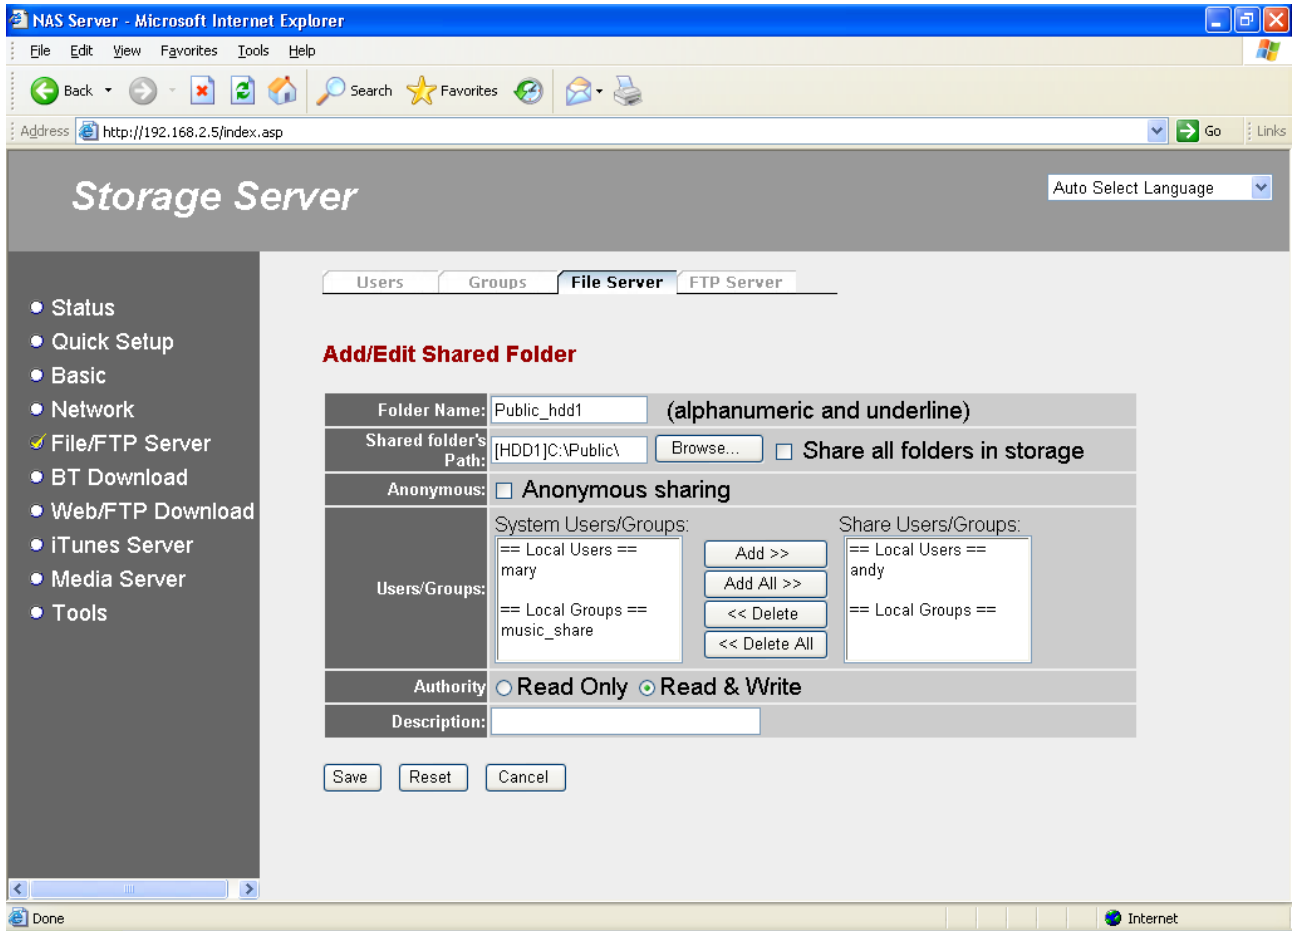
NAS Server - Microsoft Internet Explorer

File Edit View Favorites Tools Help

Back Search Favorites

Address http://192.168.2.5/index.asp Go Links

Storage Server

Auto Select Language

Status
Quick Setup
Basic
Network
File/FTP Server
BT Download
Web/FTP Download
iTunes Server
Media Server
Tools

Users Groups File Server FTP Server

Add/Edit Shared Folder

| Folder Name: | Public_hdd1 (alphanumeric and underline) |
|---|---|
| Shared folder's Path: | [HDD1]C:\Public\ Browse... Share all folders in storage |
| Anonymous: | Anonymous sharing |
| Users/Groups: | System Users/Groups: == Local Users == mary == Local Groups == music_share Add >> Add All >> << Delete << Delete All Share Users/Groups: == Local Users == andy == Local Groups == |
| Authority | Read Only Read & Write |
| Description: | |

Save Reset Cancel

Done Internet